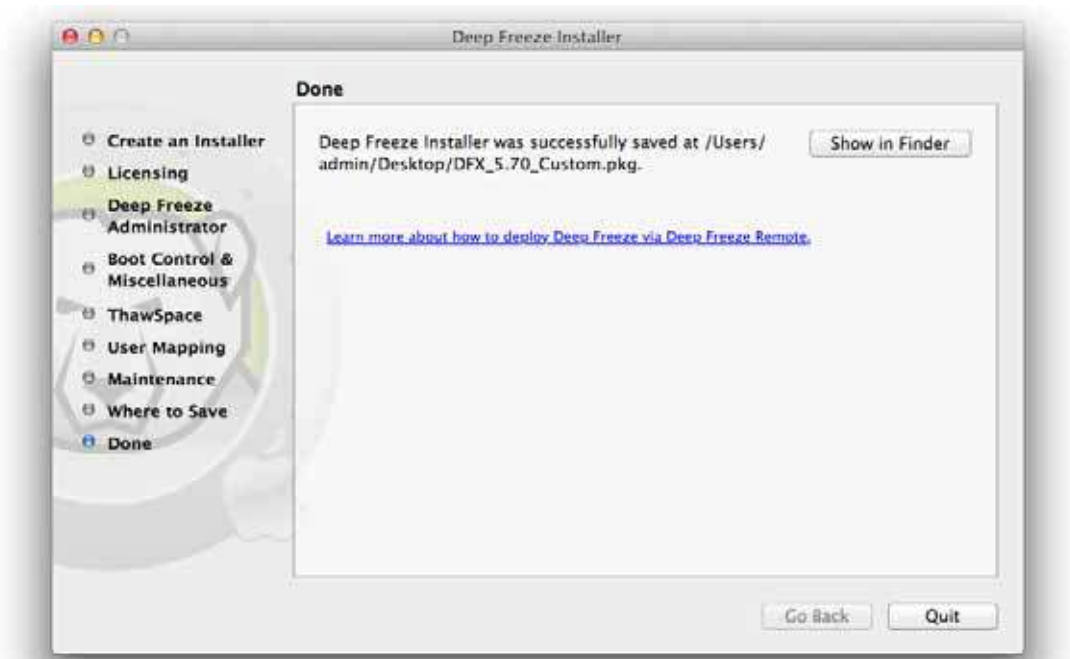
Deep Freeze Installer

Create an Installer
Licensing
Deep Freeze Administrator
Boot Control & Miscellaneous
ThawSpace
User Mapping
Maintenance
Where to Save
Done

Done

Deep Freeze Installer was successfully saved at /Users/admin/Desktop/DFX_5.70_Custom.pkg.

Show in Finder

Learn more about how to deploy Deep Freeze via Deep Freeze Remote.

Go Back
Quit